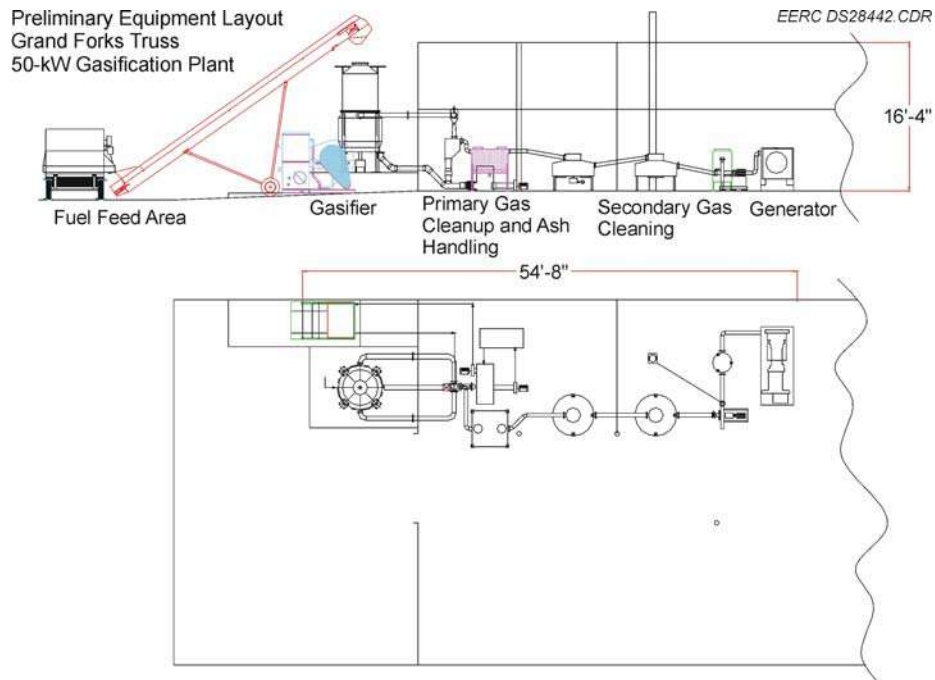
Preliminary Equipment Layout
Grand Forks Truss
50-kW Gasification Plant

EERC DS28442.CDR

16'-4"

Fuel Feed Area

Gasifier

Primary Gas Cleanup and Ash Handling

Secondary Gas Cleaning

Generator

54'-8"